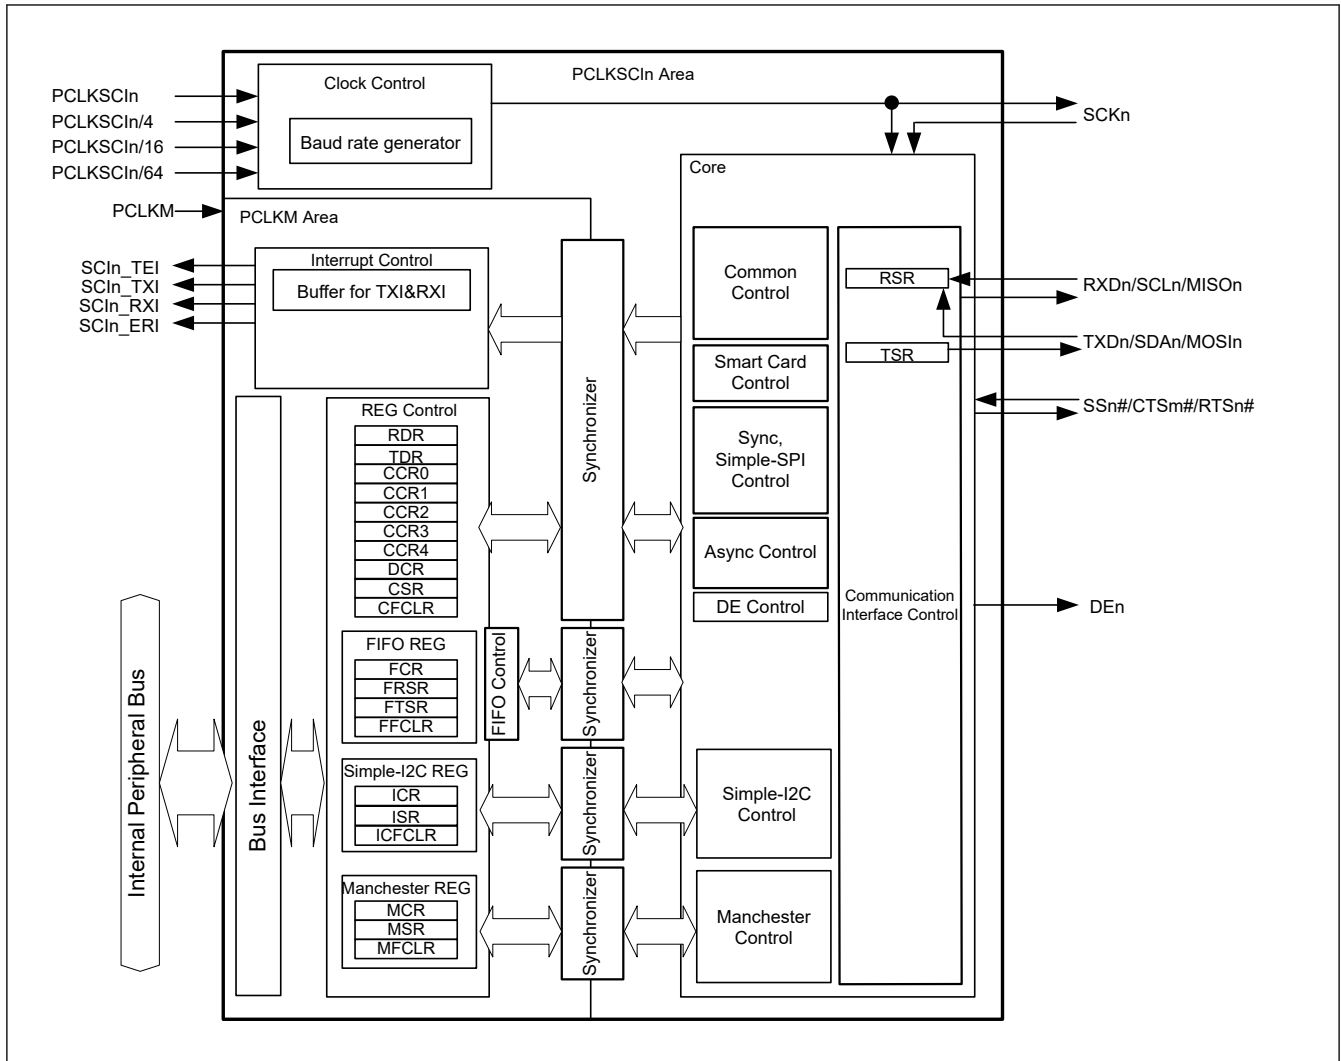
PCLKSCIn
PCLKSCIn/4
PCLKSCIn/16
PCLKSCIn/64
Clock Control
Baud rate generator
PCLKSCIn Area
SCKn
SCKn
Core
PCLKM
PCLKM Area
SCIn_TEI
SCIn_TXI
SCIn_RXI
SCIn_ERI
Interrupt Control
Buffer for TXI&RXI
Synchronizer
Common Control
RSR
RXDn/SCLn/MISOn
TXDn/SDAn/MOSIn
Smart Card Control
TSR
SSn#/CTSm#/RTSn#
REG Control
RDR
TDR
CCR0
CCR1
CCR2
CCR3
CCR4
DCR
CSR
CFCLR
Sync, Simple-SPI Control
Async Control
DE Control
Communication Interface Control
DEn
FIFO REG
FCR
FRSR
FTSR
FFCLR
FIFO Control
Synchronizer
Internal Peripheral Bus
Bus Interface
Simple-I2C REG
ICR
ISR
ICFCLR
Synchronizer
Simple-I2C Control
Manchester REG
MCR
MSR
MFCLR
Synchronizer
Manchester Control